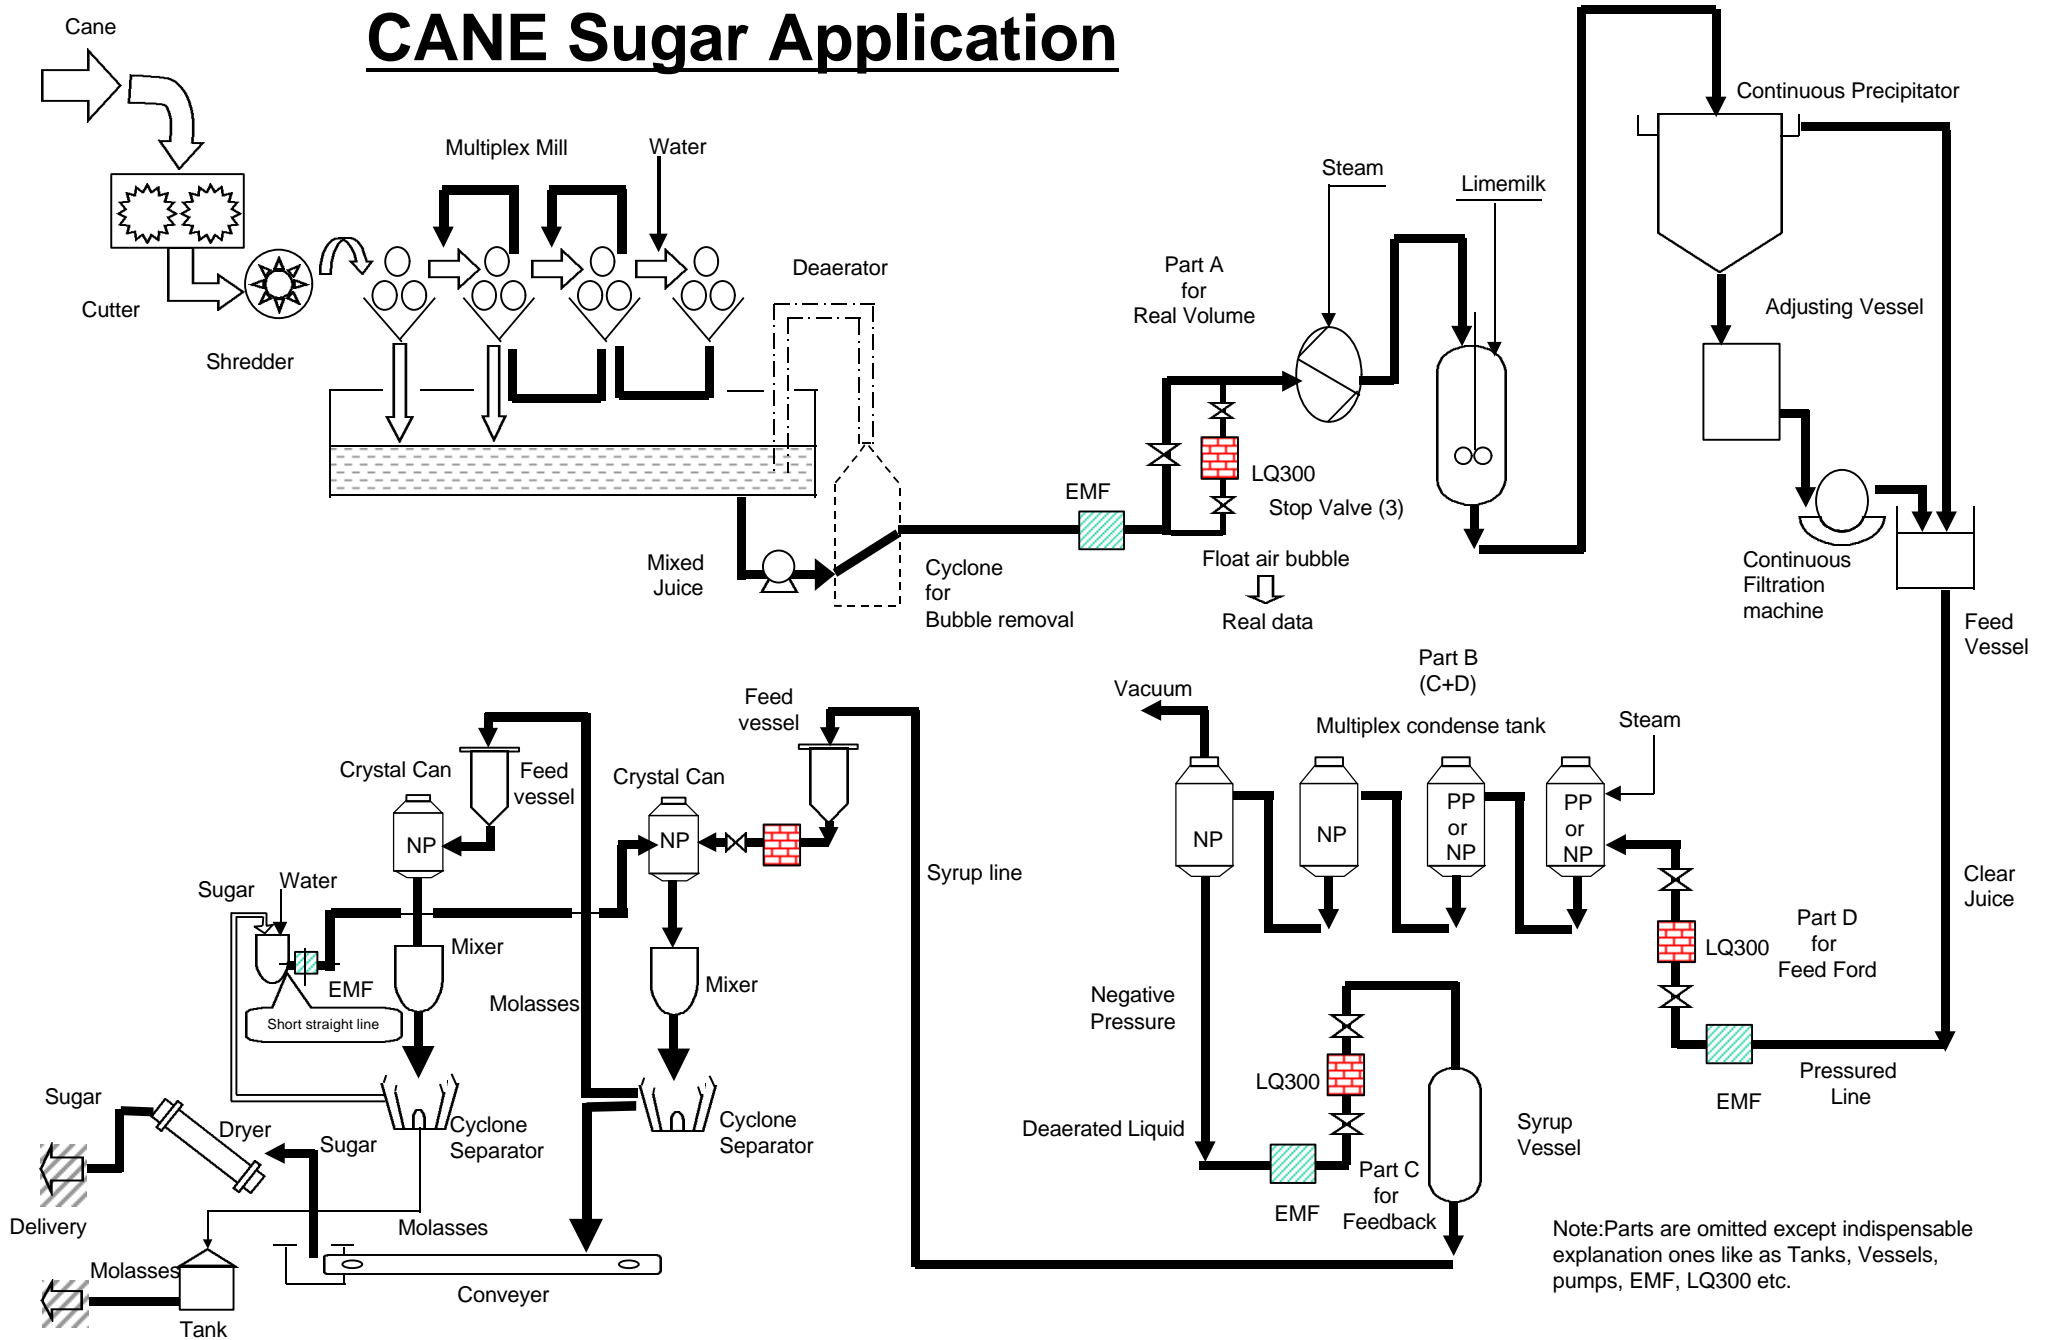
CANE Sugar Application

Cane

Cutter

Shredder

Multiplex Mill

Water

Deaerator

Mixed Juice

Cyclone for Bubble removal

EMF

Part A for Real Volume

Steam

Limemilk

LQ300

Stop Valve (3)

Float air bubble

Real data

Continuous Precipitator

Adjusting Vessel

Continuous Filtration machine

Feed Vessel

Clear Juice

Part B (C+D)

Vacuum

Multiplex condense tank

Steam

NP

NP

PP or NP

PP or NP

LQ300

Part D for Feed Ford

EMF

Pressured Line

Negative Pressure

Deaerated Liquid

LQ300

EMF

Part C for Feedback

Syrup Vessel

Syrup line

Feed vessel

Crystal Can

NP

Mixer

Cyclone Separator

Crystal Can

Feed vessel

NP

Mixer

Molasses

Cyclone Separator

Sugar

Water

EMF

Short straight line

Sugar

Dryer

Sugar

Delivery

Molasses

Molasses

Tank

Conveyer

Note:Parts are omitted except indispensable explanation ones like as Tanks, Vessels, pumps, EMF, LQ300 etc.